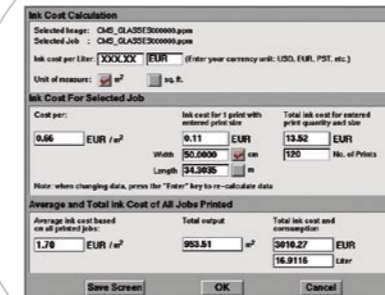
Ink Cost Calculation

Selected Image: CMS_GLASSES000000.ppm
Selected Job : CMS_GLASSES000000.ppm

Ink cost per Liter: XXX.XX EUR (Enter your currency unit: USD, EUR, PST, etc.)

Unit of measure: $m^2$ sq. ft.

Ink Cost For Selected Job

Cost per: 0.66 EUR / $m^2$

Ink cost for 1 print with entered print size
0.11 EUR
Width 50.0000 cm
Length 34.9935 m

Total ink cost for entered print quantity and size
13.52 EUR
120 No. of Prints

Note: when changing data, press the "Enter" key to re-calculate data

Average and Total Ink Cost of All Jobs Printed

Average ink cost based on all printed jobs:
1.70 EUR / $m^2$

Total output
953.51 $m^2$

Total ink cost and consumption
3010.27 EUR
16.9116 Liter

Save Screen OK Cancel